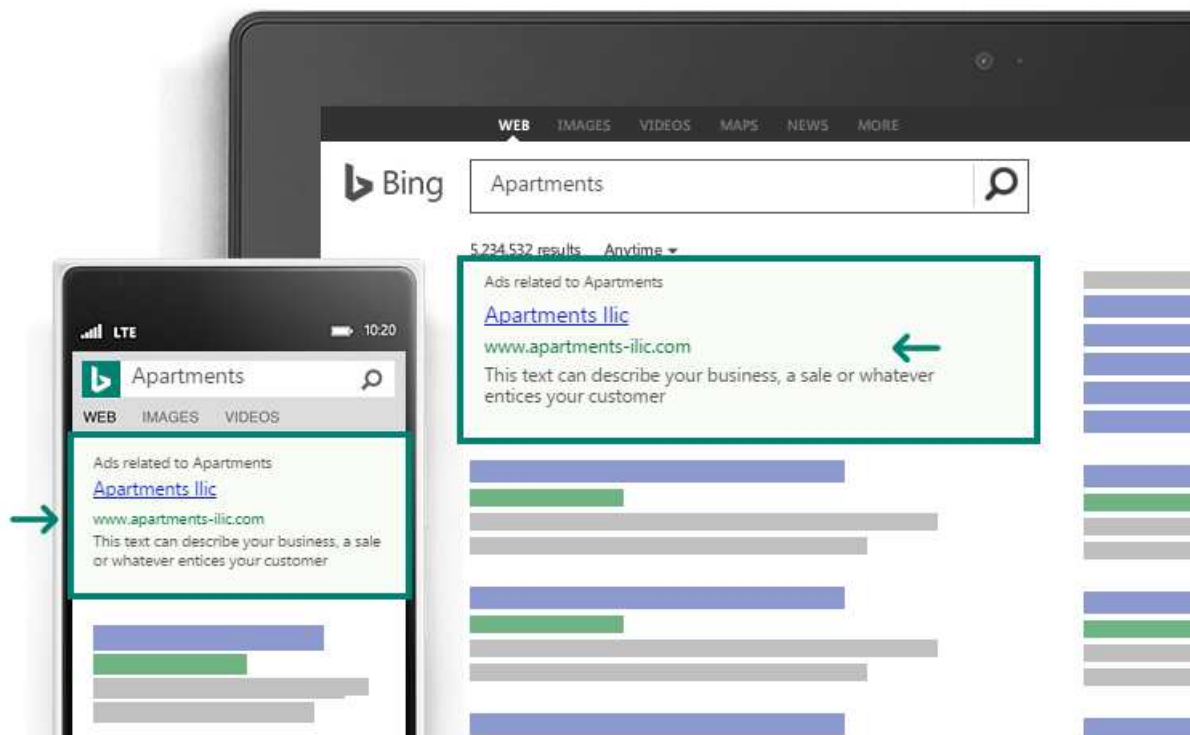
WEB IMAGES VIDEOS MAPS NEWS MORE

Bing

Apartments

5,234,532 results Anytime

Ads related to Apartments

Apartments Ilic

www.apartments-ilic.com

This text can describe your business, a sale or whatever entices your customer

LTE 10:20

Apartments

WEB IMAGES VIDEOS

Ads related to Apartments

Apartments Ilic

www.apartments-ilic.com

This text can describe your business, a sale or whatever entices your customer